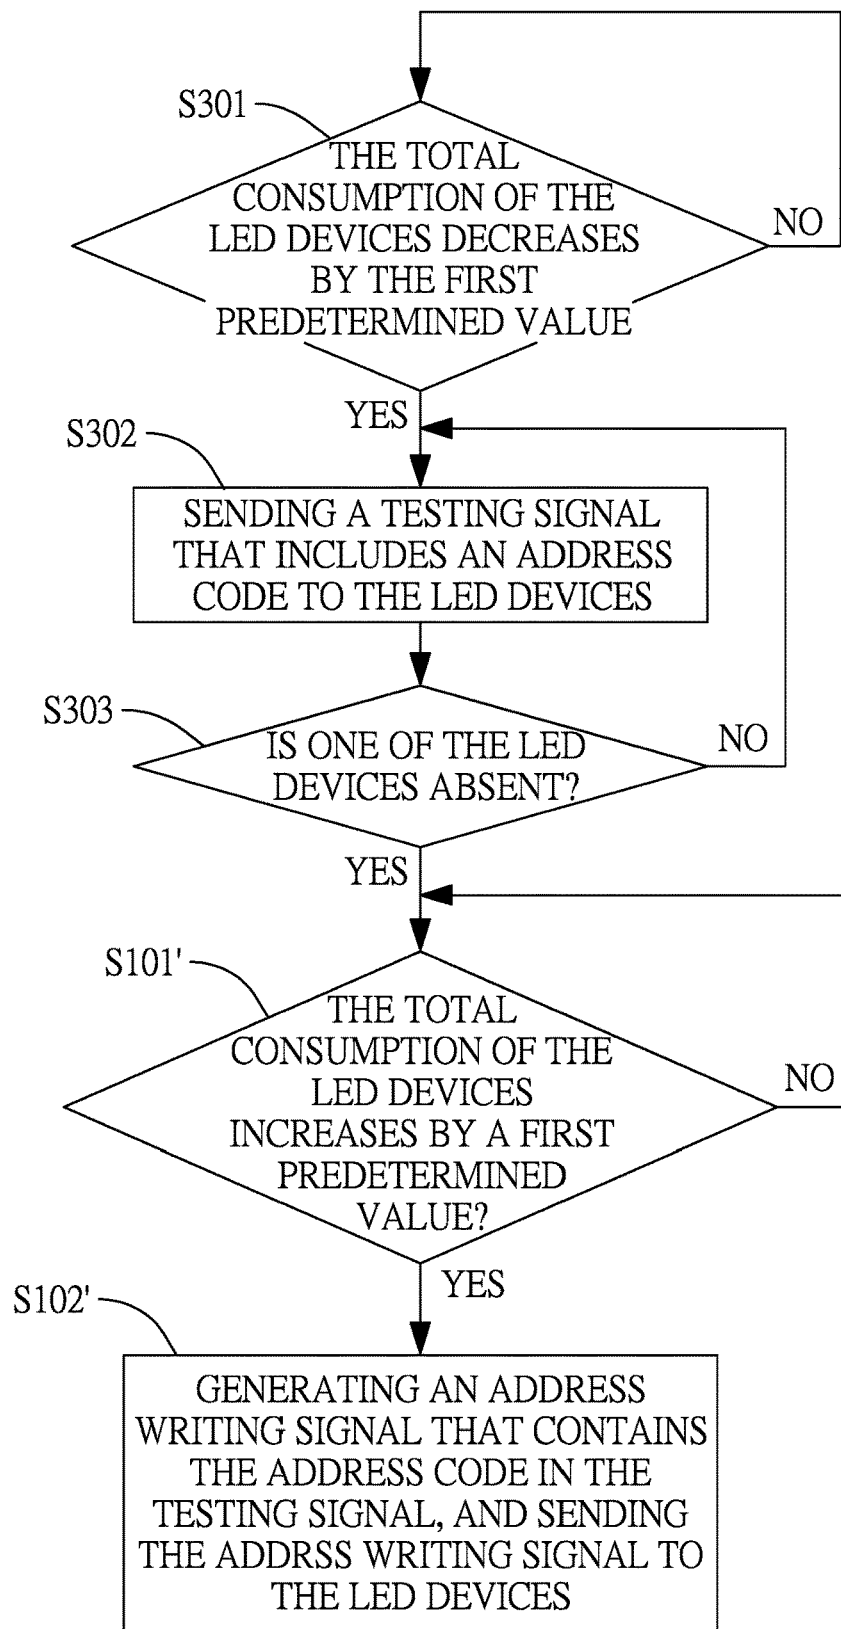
S301

THE TOTAL CONSUMPTION OF THE LED DEVICES DECREASES BY THE FIRST PREDETERMINED VALUE

NO

YES

S302

SENDING A TESTING SIGNAL THAT INCLUDES AN ADDRESS CODE TO THE LED DEVICES

S303

IS ONE OF THE LED DEVICES ABSENT?

NO

YES

S101'

THE TOTAL CONSUMPTION OF THE LED DEVICES INCREASES BY A FIRST PREDETERMINED VALUE?

NO

YES

S102'

GENERATING AN ADDRESS WRITING SIGNAL THAT CONTAINS THE ADDRESS CODE IN THE TESTING SIGNAL, AND SENDING THE ADDRSS WRITING SIGNAL TO THE LED DEVICES